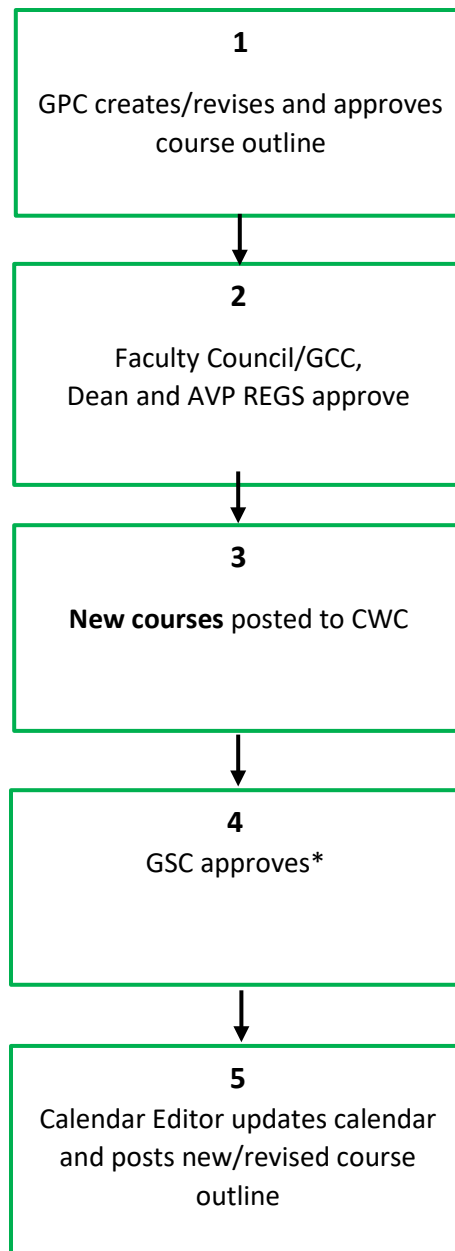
1

GPC creates/revises and approves course outline

2

Faculty Council/GCC, Dean and AVP REGS approve

3

**New courses** posted to CWC

4

GSC approves*

5

Calendar Editor updates calendar and posts new/revised course outline